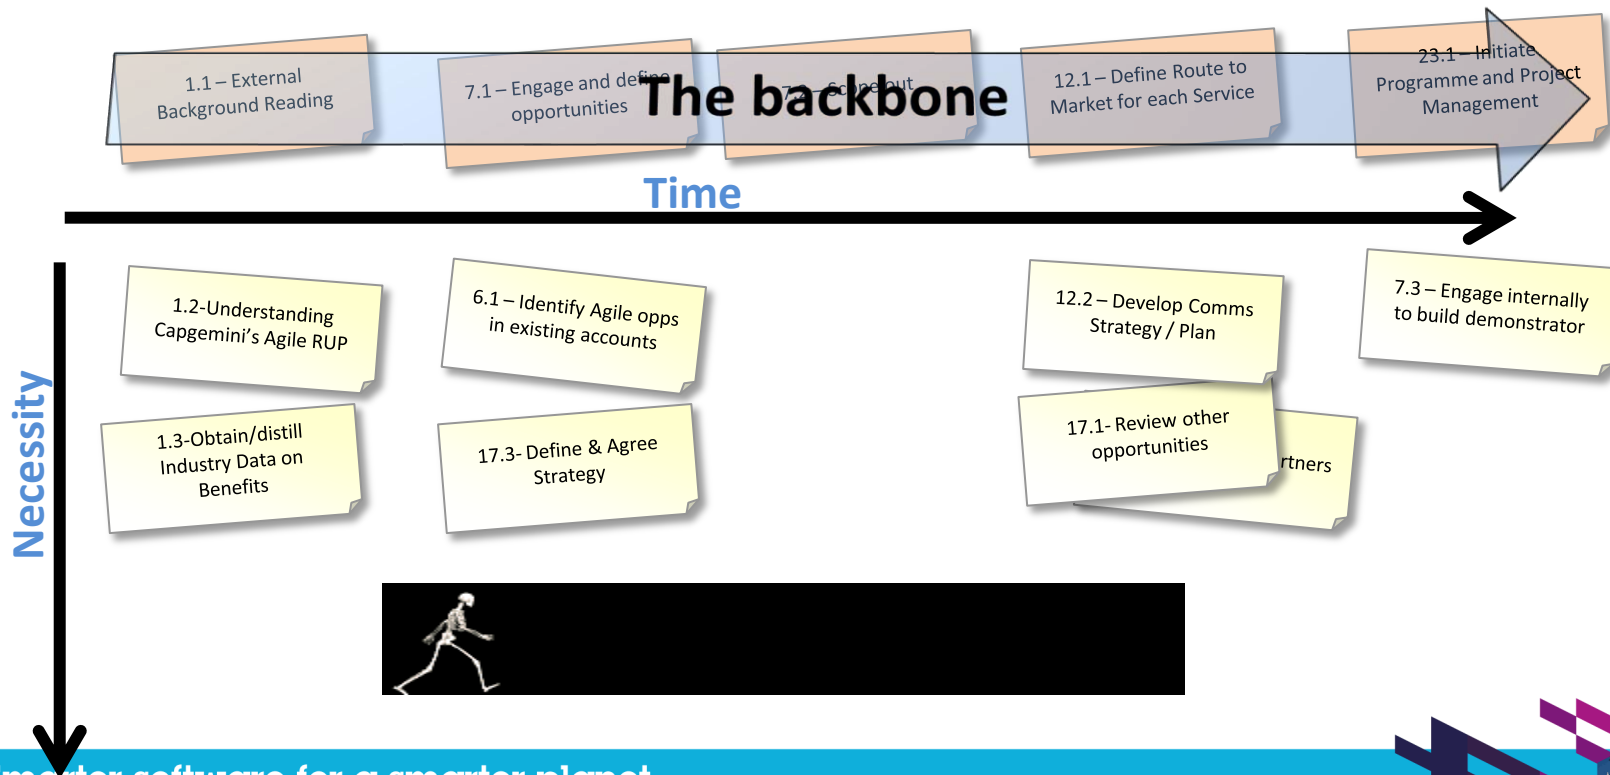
1.1 – External Background Reading

7.1 – Engage and define opportunities

The backbone

7.2 – Scope out

12.1 – Define Route to Market for each Service

23.1 – Initiate Programme and Project Management

Time

Necessity

1.2-Understanding Capgemini's Agile RUP

6.1 – Identify Agile opps in existing accounts

12.2 – Develop Comms Strategy / Plan

7.3 – Engage internally to build demonstrator

1.3-Obtain/distill Industry Data on Benefits

17.3- Define & Agree Strategy

17.1- Review other opportunities

rtners

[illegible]arter software for a smarter planet